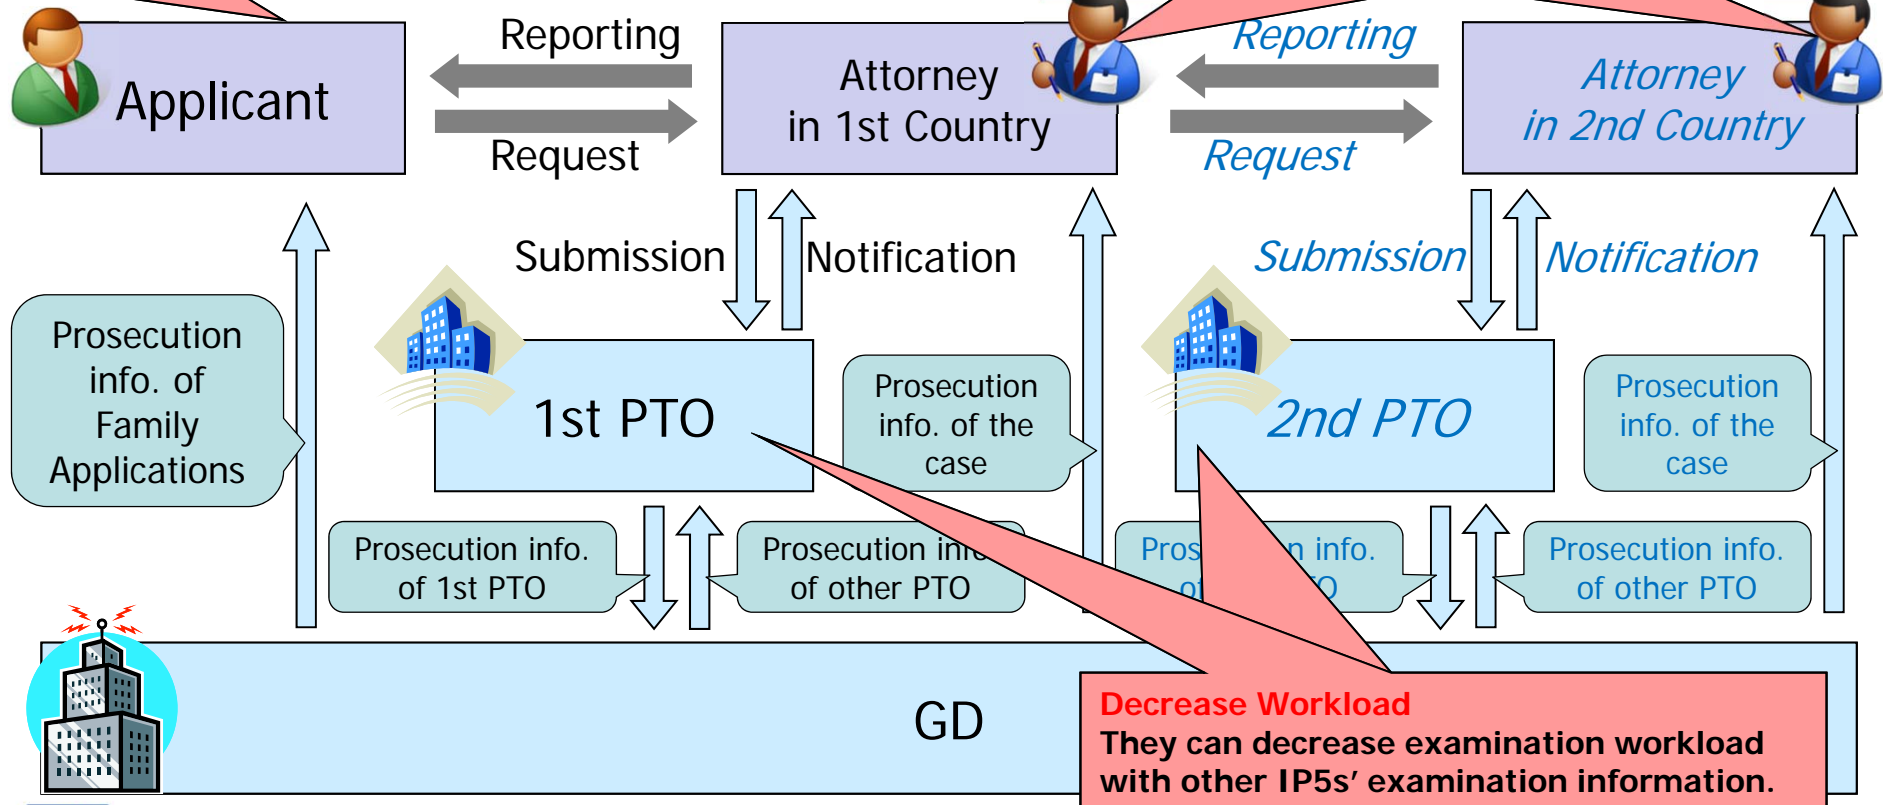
Applicant

Reporting

Request

Attorney in 1st Country

Reporting

Request

Attorney in 2nd Country

Submission

Notification

Submission

Notification

Prosecution info. of Family Applications

1st PTO

Prosecution info. of the case

2nd PTO

Prosecution info. of the case

Prosecution info. of 1st PTO

Prosecution in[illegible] of other PTO

Pros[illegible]n info. of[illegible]O

Prosecution info. of other PTO

GD

Decrease Workload
They can decrease examination workload with other IP5s' examination information.